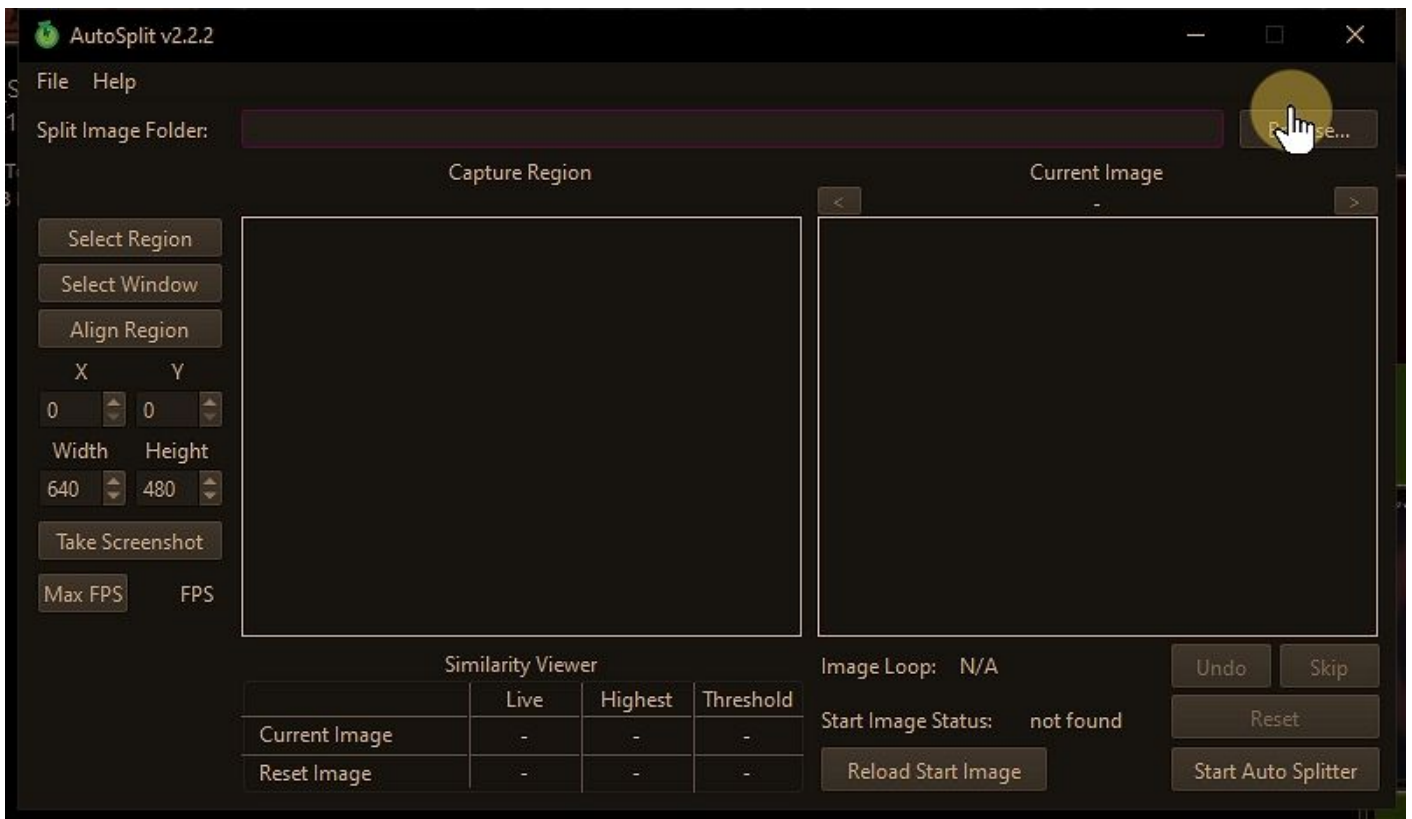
AutoSplit v2.2.2

File Help

Split Image Folder:

B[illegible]se...

Capture Region

Current Image

<

-

>

Select Region

Select Window

Align Region

X Y

0 0

Width Height

640 480

Take Screenshot

Max FPS FPS

Similarity Viewer

| | Live | Highest | Threshold |
|---|---|---|---|
| Current Image | - | - | - |
| Reset Image | - | - | - |

Image Loop: N/A

Start Image Status: not found

Reload Start Image

Undo

Skip

Reset

Start Auto Splitter